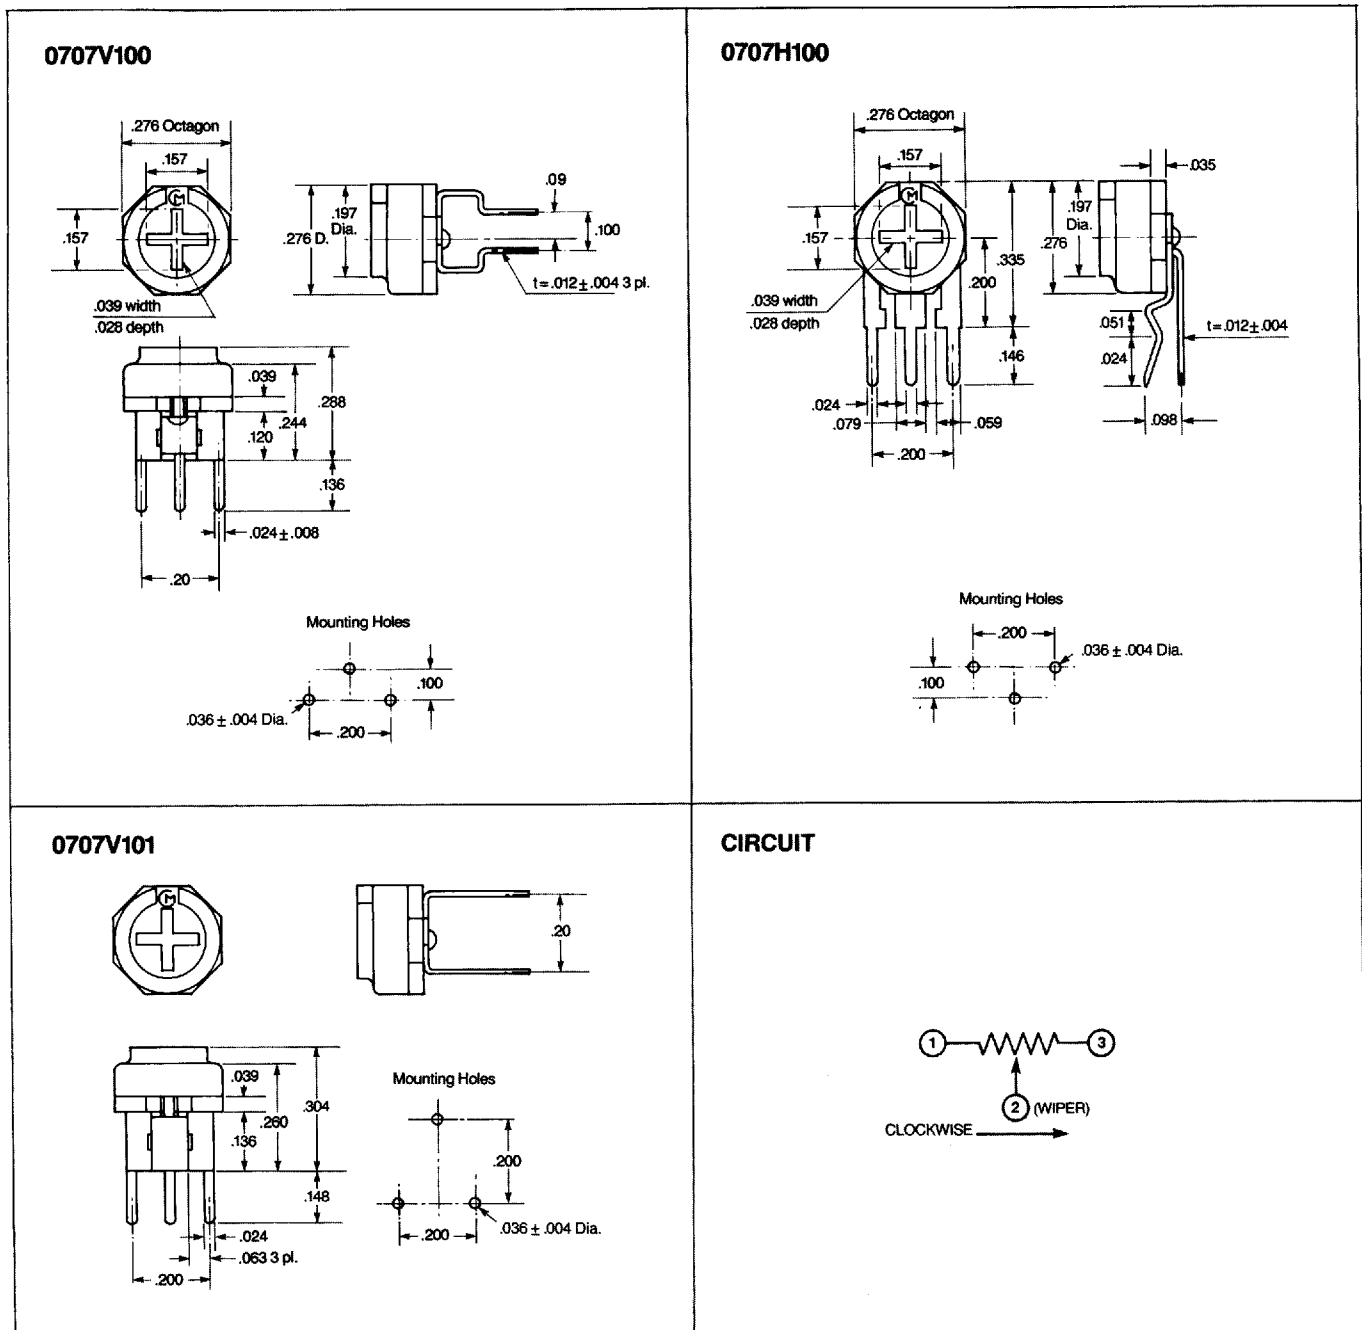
0707V100

.276 Octagon
.157
.157
.039 width
.028 depth
.197 Dia.
.276 D.
.09
.100
t=.012±.004 3 pl.
.039
.244
.120
.288
.136
.024±.008
.20

Mounting Holes
.100
.036±.004 Dia.
.200

0707H100

.276 Octagon
.157
.157
.039 width
.028 depth
.200
.335
.146
.024
.079
.059
.200
.035
.197 Dia.
.276
.051
.024
t=.012±.004
.098

Mounting Holes
.200
.036±.004 Dia.
.100

0707V101

.20
.039
.260
.136
.304
.148
.024
.063 3 pl.
.200

Mounting Holes
.200
.200
.036±.004 Dia.

CIRCUIT

1
3
2 (WIPER)
CLOCKWISE